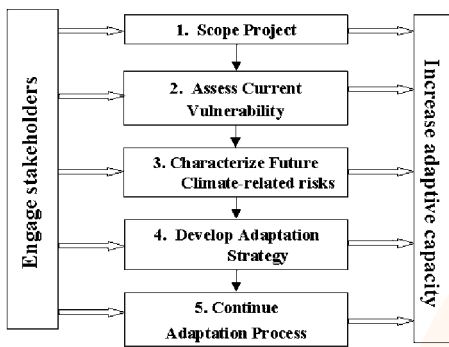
Engage stakeholders

1. Scope Project

2. Assess Current Vulnerability

3. Characterize Future Climate-related risks

4. Develop Adaptation Strategy

5. Continue Adaptation Process

Increase adaptive capacity